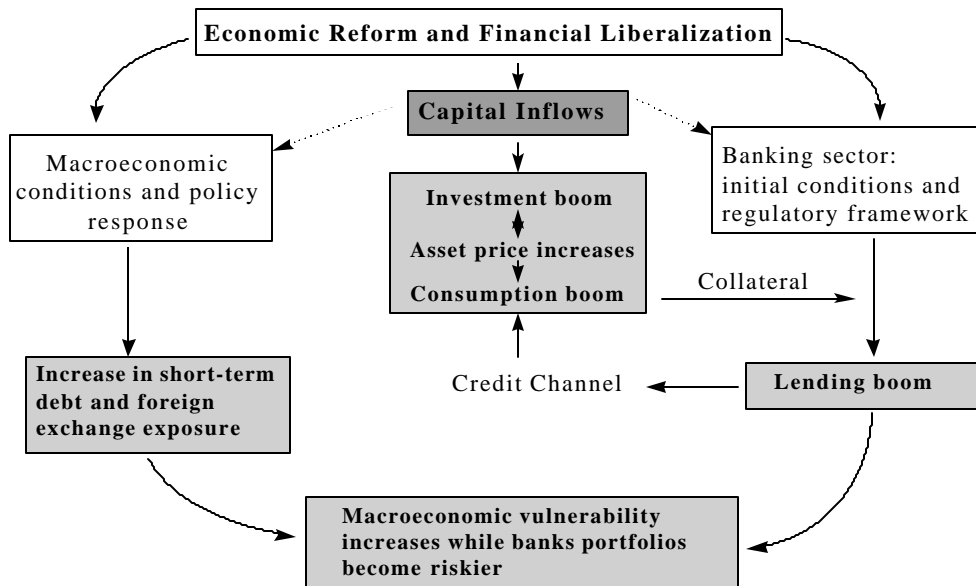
Economic Reform and Financial Liberalization

Capital Inflows

Macroeconomic conditions and policy response

Investment boom

Asset price increases

Consumption boom

Banking sector: initial conditions and regulatory framework

Collateral

Increase in short-term debt and foreign exchange exposure

Credit Channel

Lending boom

Macroeconomic vulnerability increases while banks portfolios become riskier